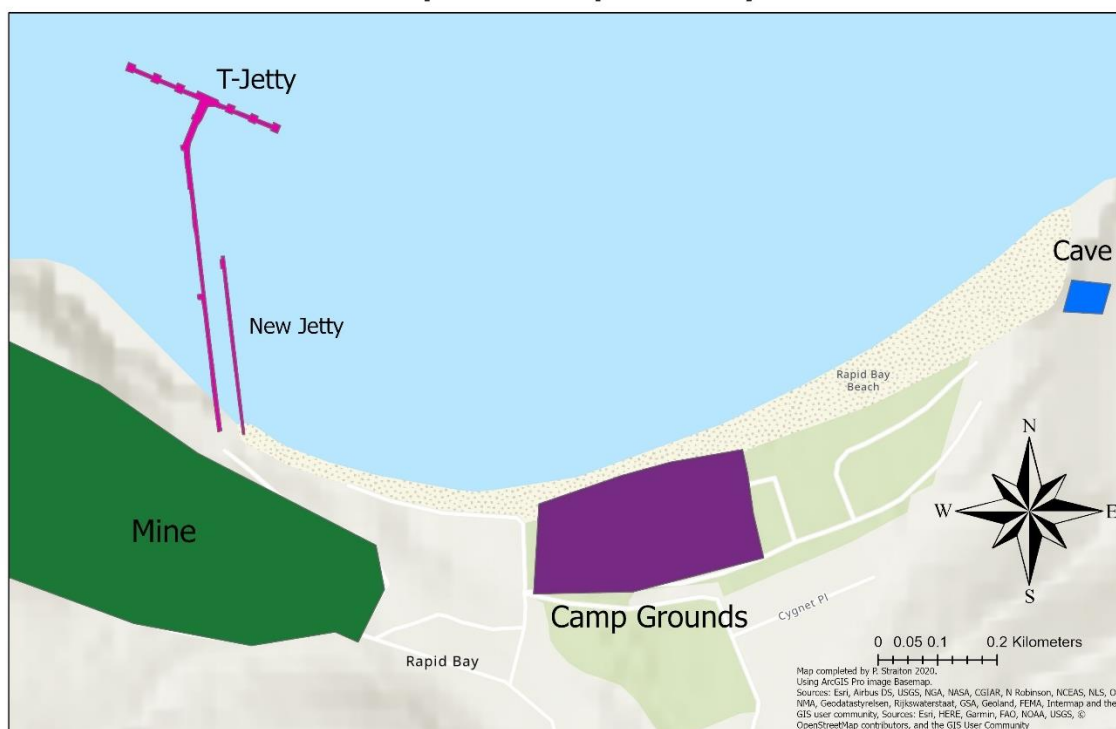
T-Jetty

New Jetty

Cave

Rapid Bay Beach

N
W
E
S

Mine

Camp Grounds

Cygnet Pl

Rapid Bay

0 0.05 0.1 0.2 Kilometers

Map completed by P. Straiton 2020.
Using ArcGIS Pro image Basemap.
Sources: Esri, Airbus DS, USGS, NGA, NASA, CGIAR, N Robinson, NCEAS, NLS, O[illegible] NMA, Geodatastyrelsen, Rijkswaterstaat, GSA, Geoland, FEMA, Intermap and the GIS user community, Sources: Esri, HERE, Garmin, FAO, NOAA, USGS, © OpenStreetMap contributors, and the GIS User Community